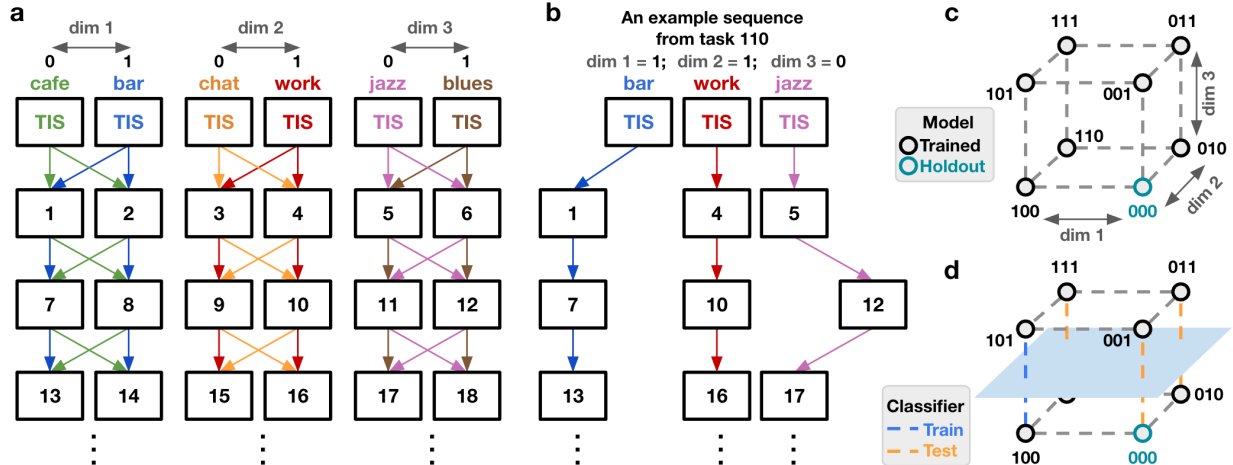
a

dim 1
0 1
cafe bar
TIS TIS
1 2
7 8
13 14
⋮

dim 2
0 1
chat work
TIS TIS
3 4
9 10
15 16
⋮

dim 3
0 1
jazz blues
TIS TIS
5 6
11 12
17 18
⋮

b

An example sequence from task 110
dim 1 = 1; dim 2 = 1; dim 3 = 0
bar work jazz
TIS TIS TIS
1 4 5
7 10 12
13 16 17
⋮ ⋮ ⋮

c

111 011
101 001
110 010
100 000
dim 3
dim 2
dim 1

Model
Trained
Holdout

d

111 011
101 001
010
100 000

Classifier
Train
Test